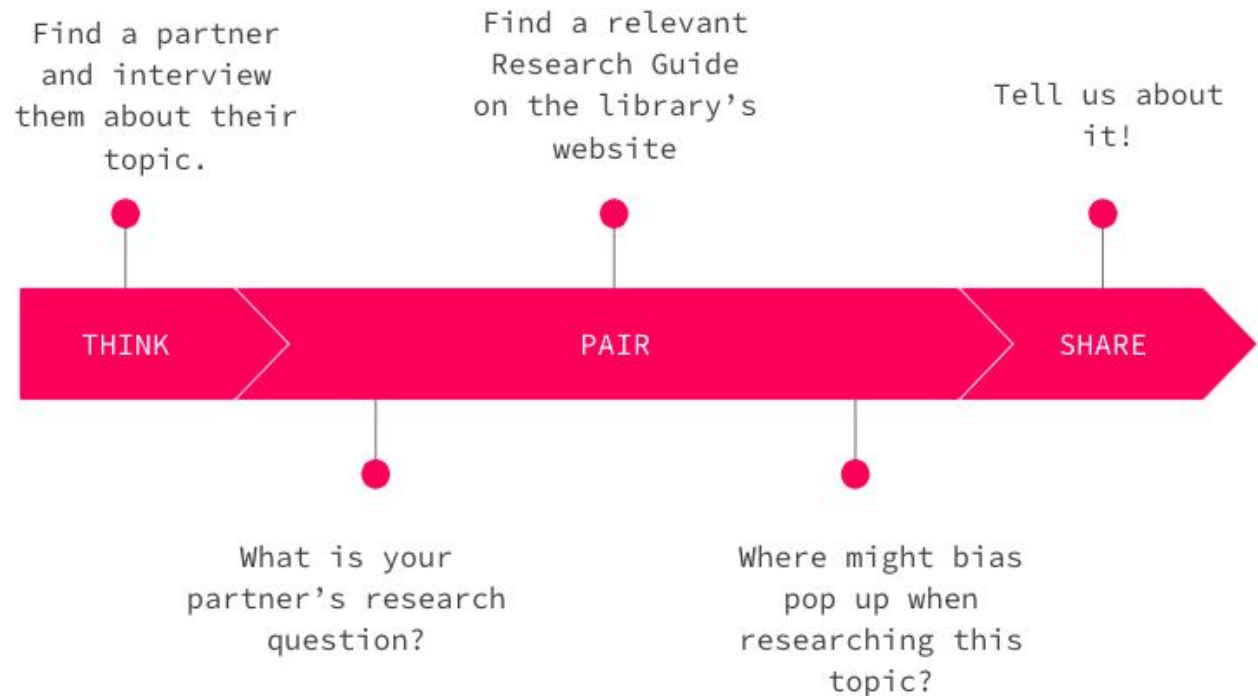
Find a partner and interview them about their topic.

Find a relevant Research Guide on the library's website

Tell us about it!

THINK

PAIR

SHARE

What is your partner's research question?

Where might bias pop up when researching this topic?